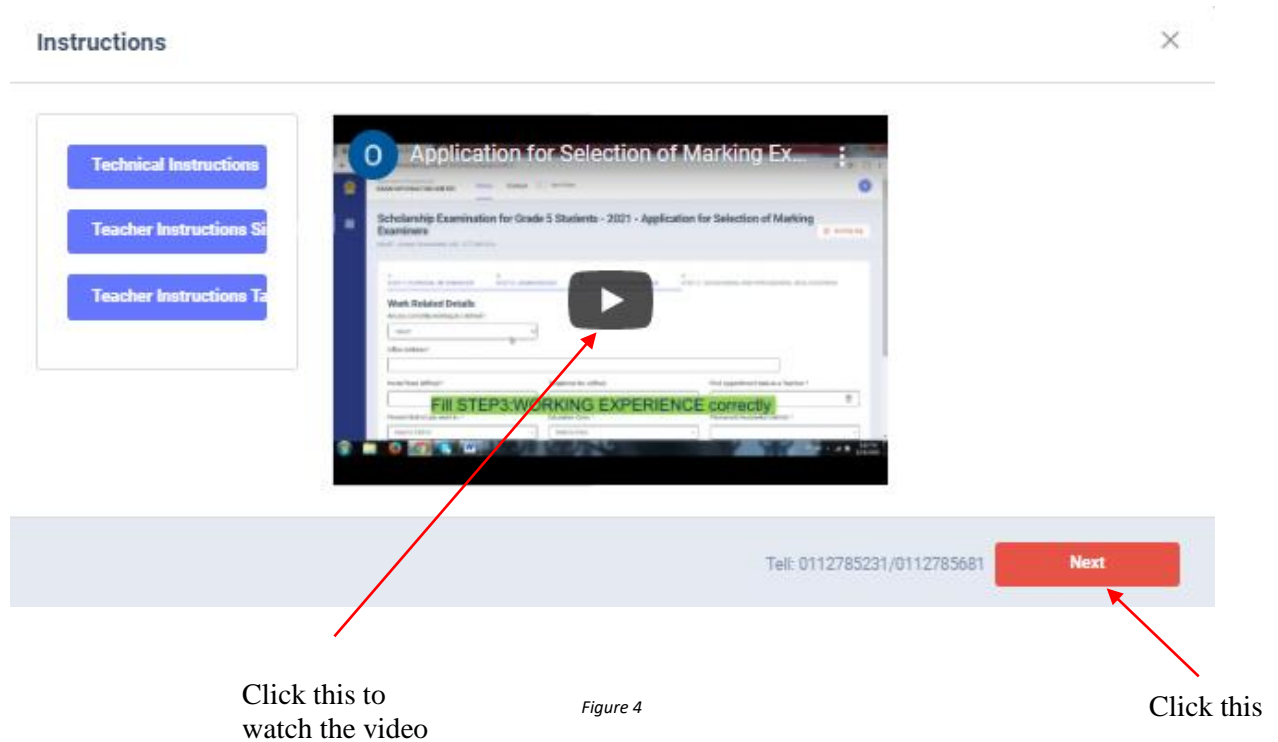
Instructions

×

Technical Instructions

Teacher Instructions Si

Teacher Instructions Ta

O Application for Selection of Marking Ex...

Scholarship Examination for Grade 5 Students - 2021 - Application for Selection of Marking Examiners

Work Related Details

Fill STEP3:WORKING EXPERIENCE correctly

Tell: 0112785231/0112785681

Next

Click this to watch the video

Figure 4

Click this